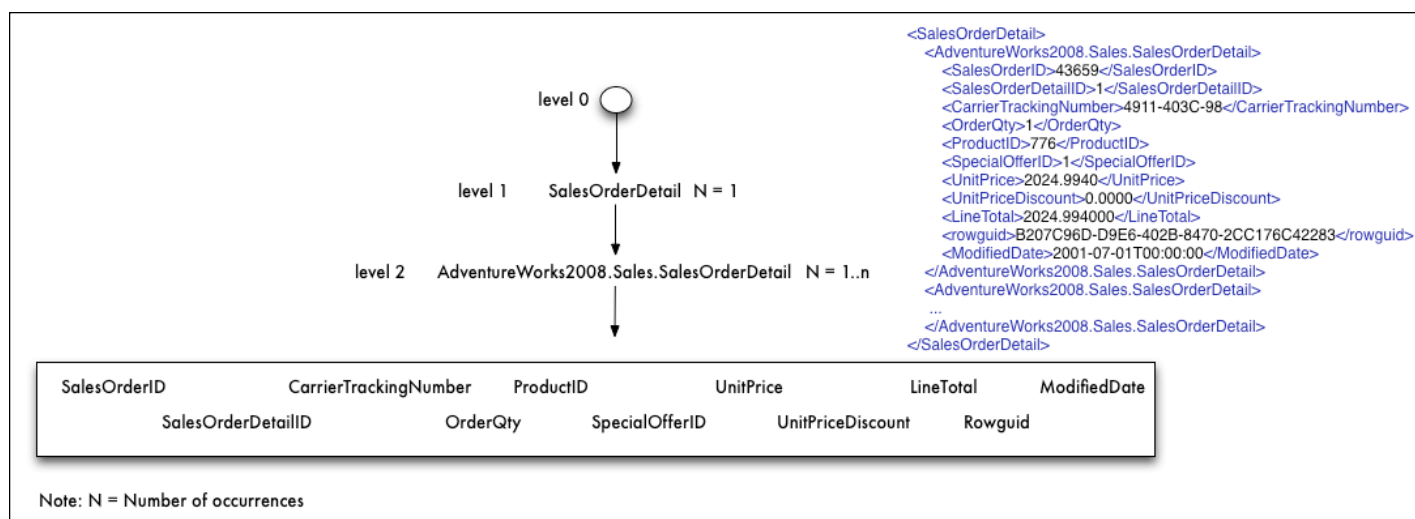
level 0

level 1 SalesOrderDetail N = 1

level 2 AdventureWorks2008.Sales.SalesOrderDetail N = 1..n

SalesOrderID CarrierTrackingNumber ProductID UnitPrice LineTotal ModifiedDate
SalesOrderDetailID OrderQty SpecialOfferID UnitPriceDiscount Rowguid

<SalesOrderDetail>
<AdventureWorks2008.Sales.SalesOrderDetail>
<SalesOrderID>43659</SalesOrderID>
<SalesOrderDetailID>1</SalesOrderDetailID>
<CarrierTrackingNumber>4911-403C-98</CarrierTrackingNumber>
<OrderQty>1</OrderQty>
<ProductID>776</ProductID>
<SpecialOfferID>1</SpecialOfferID>
<UnitPrice>2024.9940</UnitPrice>
<UnitPriceDiscount>0.0000</UnitPriceDiscount>
<LineTotal>2024.994000</LineTotal>
<rowguid>B207C96D-D9E6-402B-8470-2CC176C42283</rowguid>
<ModifiedDate>2001-07-01T00:00:00</ModifiedDate>
</AdventureWorks2008.Sales.SalesOrderDetail>
<AdventureWorks2008.Sales.SalesOrderDetail>
...
</AdventureWorks2008.Sales.SalesOrderDetail>
</SalesOrderDetail>

Note: N = Number of occurrences